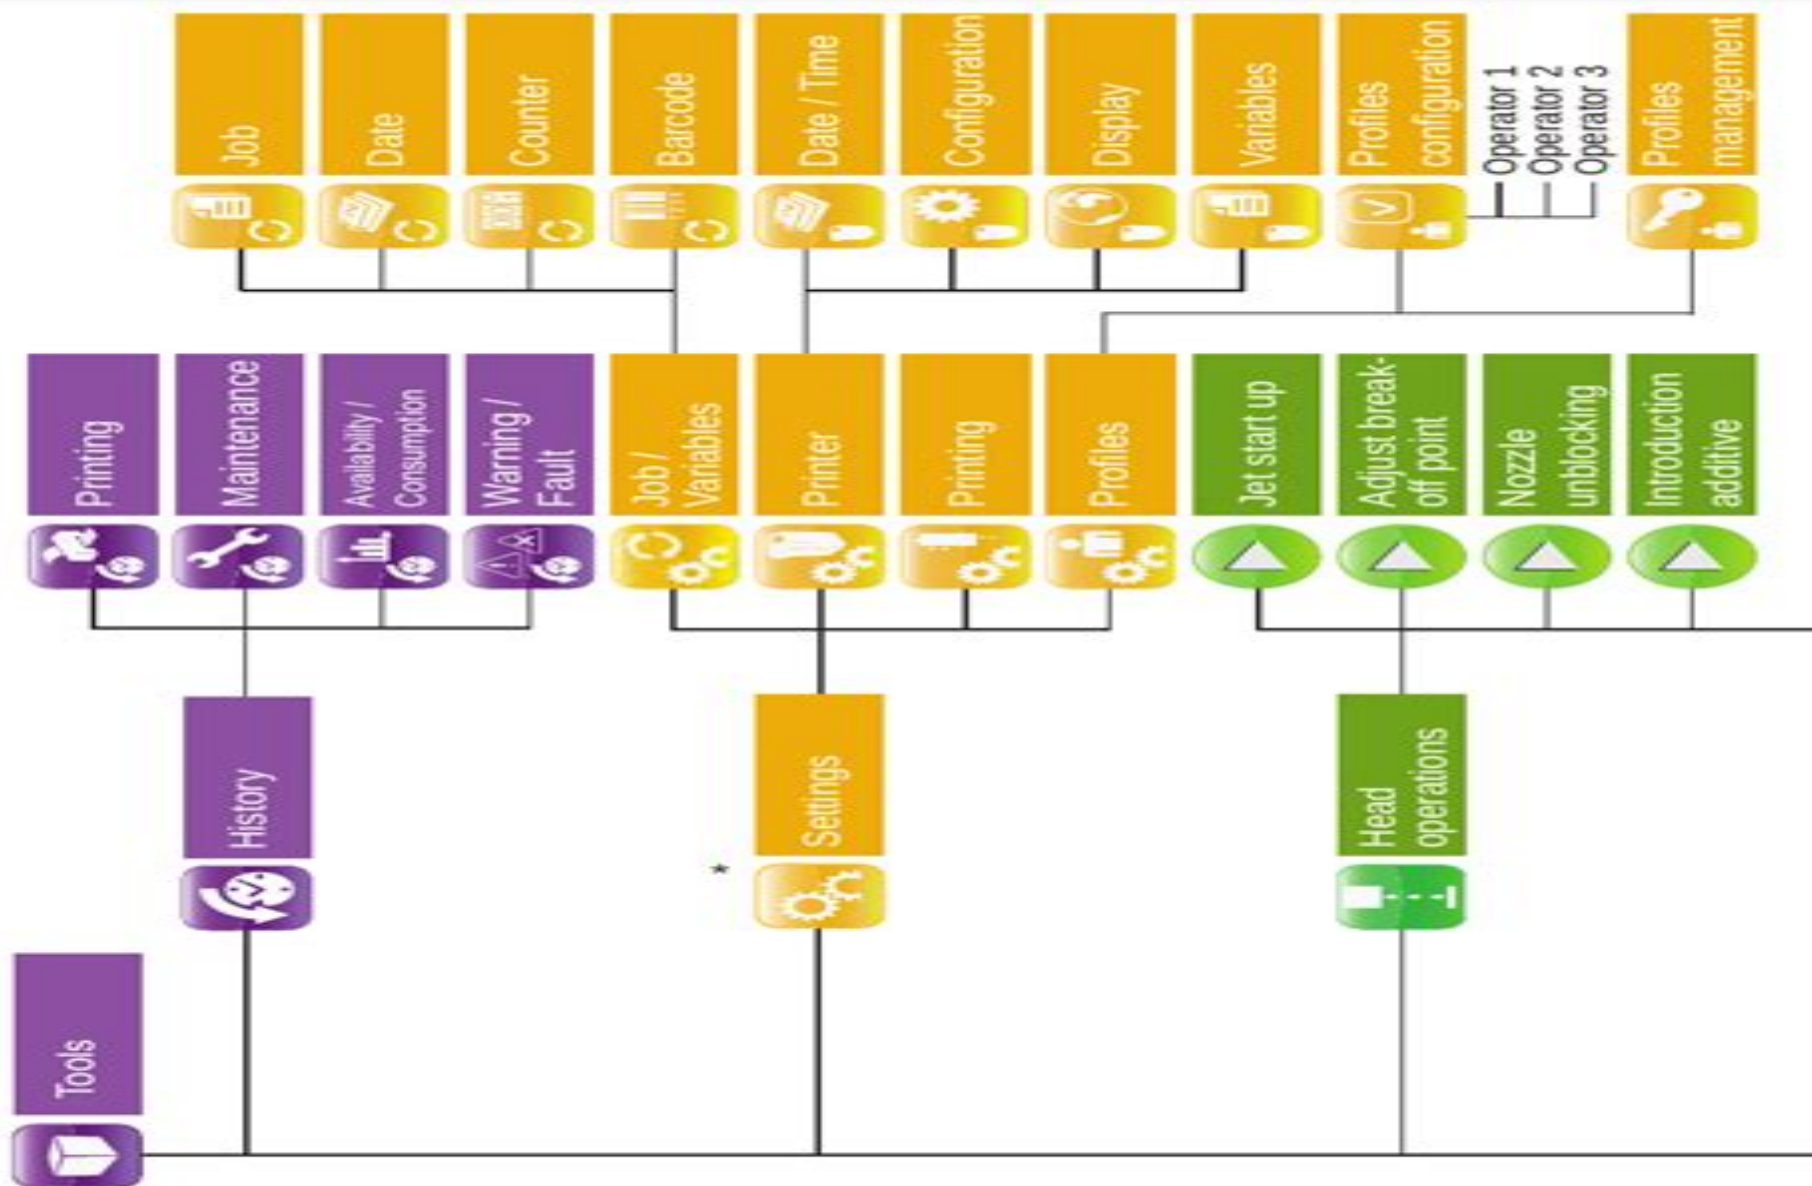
Job

Date

Counter

Barcode

Date / Time

Configuration

Display

Variables

Profiles configuration

Operator 1
Operator 2
Operator 3

Profiles management

Printing

Maintenance

Availability / Consumption

Warning / Fault

Job / Variables

Printer

Printing

Profiles

Jet start up

Adjust break-off point

Nozzle unblocking

Introduction additive

History

Settings

Head operations

Tools

*